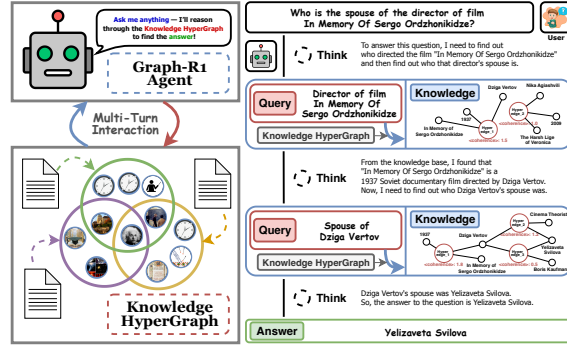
Ask me anything — I'll reason through the Knowledge HyperGraph to find the answer!

Graph-R1 Agent

Multi-Turn Interaction

Knowledge HyperGraph

Who is the spouse of the director of film In Memory Of Sergo Ordzhonikidze?

User

Think

To answer this question, I need to find out who directed the film "In Memory Of Sergo Ordzhonikidze" and then find out who that director's spouse is.

Query

Director of film In Memory Of Sergo Ordzhonikidze

Knowledge HyperGraph

Knowledge

Dziga Vertov

Nika Agiashvili

1937

Hyper edge 1

Hyper edge 2

Hyper edge 3

In Memory of Sergo Ordzhonikidze

<coherence> 1.0

2009

The Harsh Life of Veronica

Think

From the knowledge base, I found that "In Memory Of Sergo Ordzhonikidze" is a 1937 Soviet documentary film directed by Dziga Vertov. Now, I need to find out who Dziga Vertov's spouse was.

Query

Spouse of Dziga Vertov

Knowledge HyperGraph

Knowledge

Cinema Theorist

1937

Dziga Vertov

Hyper edge 1

Hyper edge 2

Yelizaveta Svilova

In Memory of Sergo Ordzhonikidze

<coherence> 1.0

<coherence> 0.5

Boris Kaufman

Think

Dziga Vertov's spouse was Yelizaveta Svilova. So, the answer to the question is Yelizaveta Svilova.

Answer

Yelizaveta Svilova